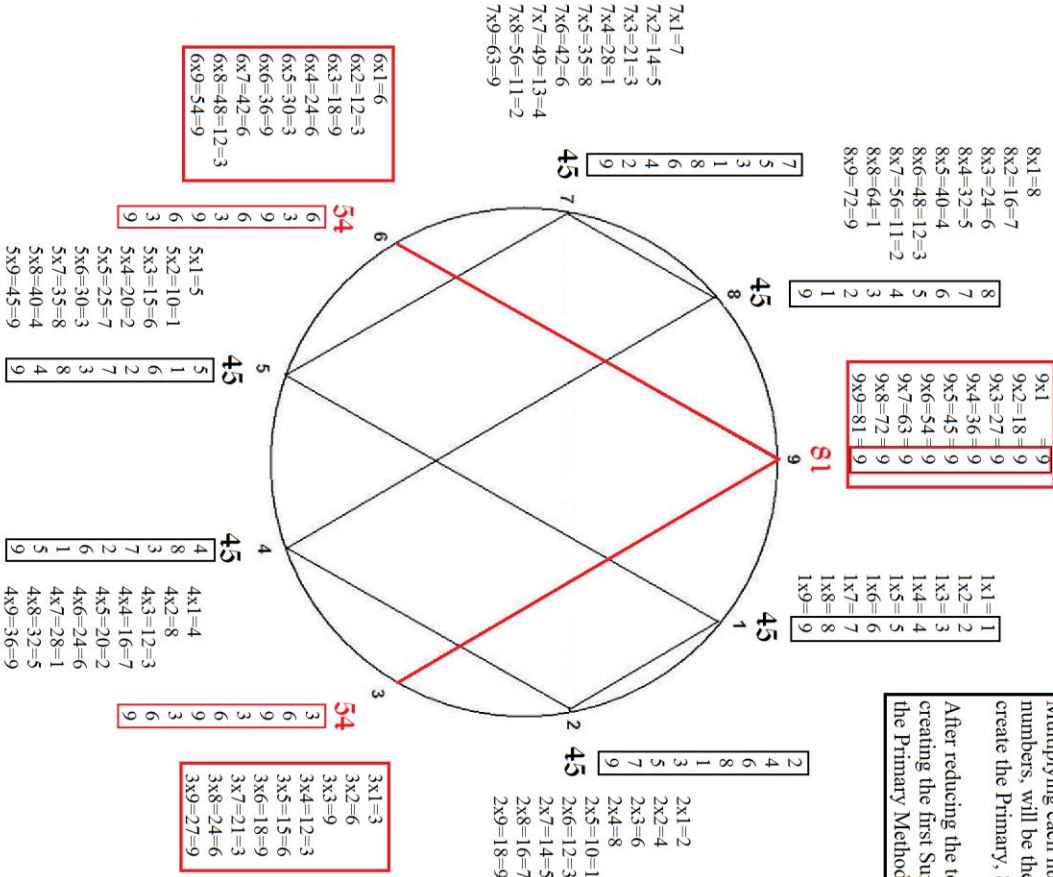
Multiplying each nu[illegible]
numbers, will be the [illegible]
create the Primary, S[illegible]

After reducing the t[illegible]
creating the first Su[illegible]
the Primary Method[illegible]

1x1=1
1x2=2
1x3=3
1x4=4
1x5=5
1x6=6
1x7=7
1x8=8
1x9=9

45

2x1=2
2x2=4
2x3=6
2x4=8
2x5=10=1
2x6=12=3
2x7=14=5
2x8=16=7
2x9=18=9

45

3x1=3
3x2=6
3x3=9
3x4=12=3
3x5=15=6
3x6=18=9
3x7=21=3
3x8=24=6
3x9=27=9

54

4x1=4
4x2=8
4x3=12=3
4x4=16=7
4x5=20=2
4x6=24=6
4x7=28=1
4x8=32=5
4x9=36=9

45

5x1=5
5x2=10=1
5x3=15=6
5x4=20=2
5x5=25=7
5x6=30=3
5x7=35=8
5x8=40=4
5x9=45=9

45

6x1=6
6x2=12=3
6x3=18=9
6x4=24=6
6x5=30=3
6x6=36=9
6x7=42=6
6x8=48=12=3
6x9=54=9

54

7x1=7
7x2=14=5
7x3=21=3
7x4=28=1
7x5=35=8
7x6=42=6
7x7=49=13=4
7x8=56=11=2
7x9=63=9

45

8x1=8
8x2=16=7
8x3=24=6
8x4=32=5
8x5=40=4
8x6=48=12=3
8x7=56=11=2
8x8=64=1
8x9=72=9

45

9x1 =9
9x2=18=9
9x3=27=9
9x4=36=9
9x5=45=9
9x6=54=9
9x7=63=9
9x8=72=9
9x9=81=9

81

1 2 3 4 5 6 7 8 9